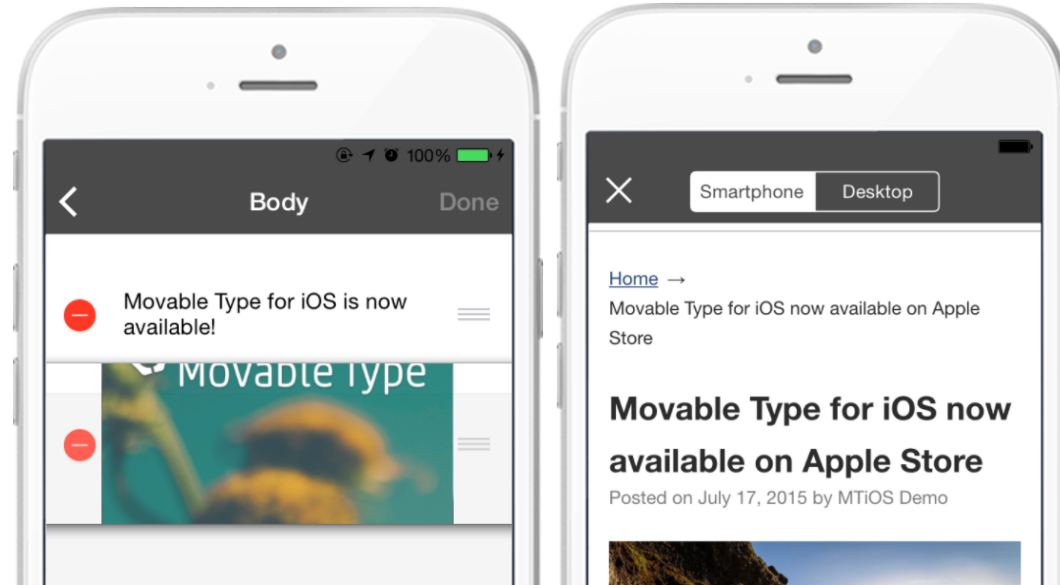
100%

Body

Done

Movable Type for iOS is now available!

Movable Type

Smartphone

Desktop

Home →

Movable Type for iOS now available on Apple Store

Movable Type for iOS now available on Apple Store

Posted on July 17, 2015 by MTiOS Demo